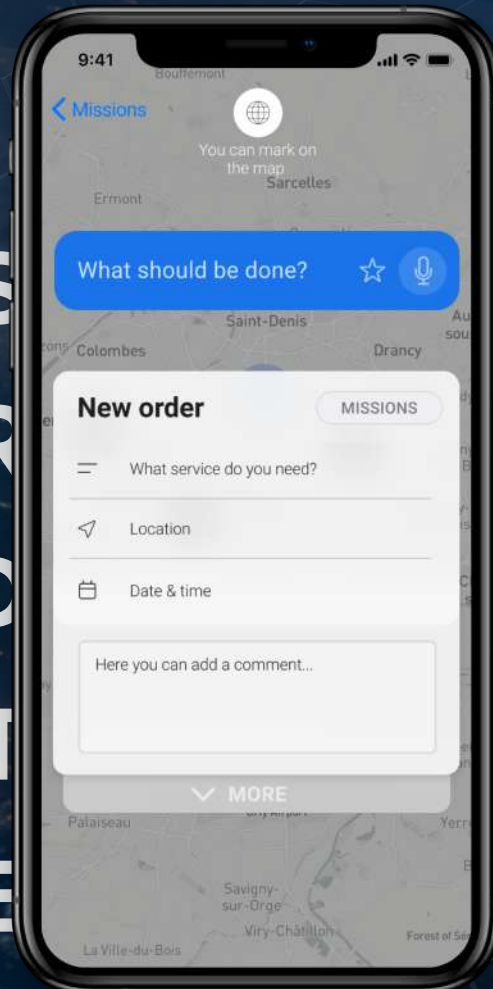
9:41

Bouffemont

Missions

You can mark on the map

Sarcelles

Ermont

What should be done?

Saint-Denis

Colombes

Drancy

New order

MISSIONS

What service do you need?

Location

Date & time

Here you can add a comment...

MORE

Palaiseau

Savigny-sur-Orge

Viry-Châtillon

La Ville-du-Bois

Forest of Sé